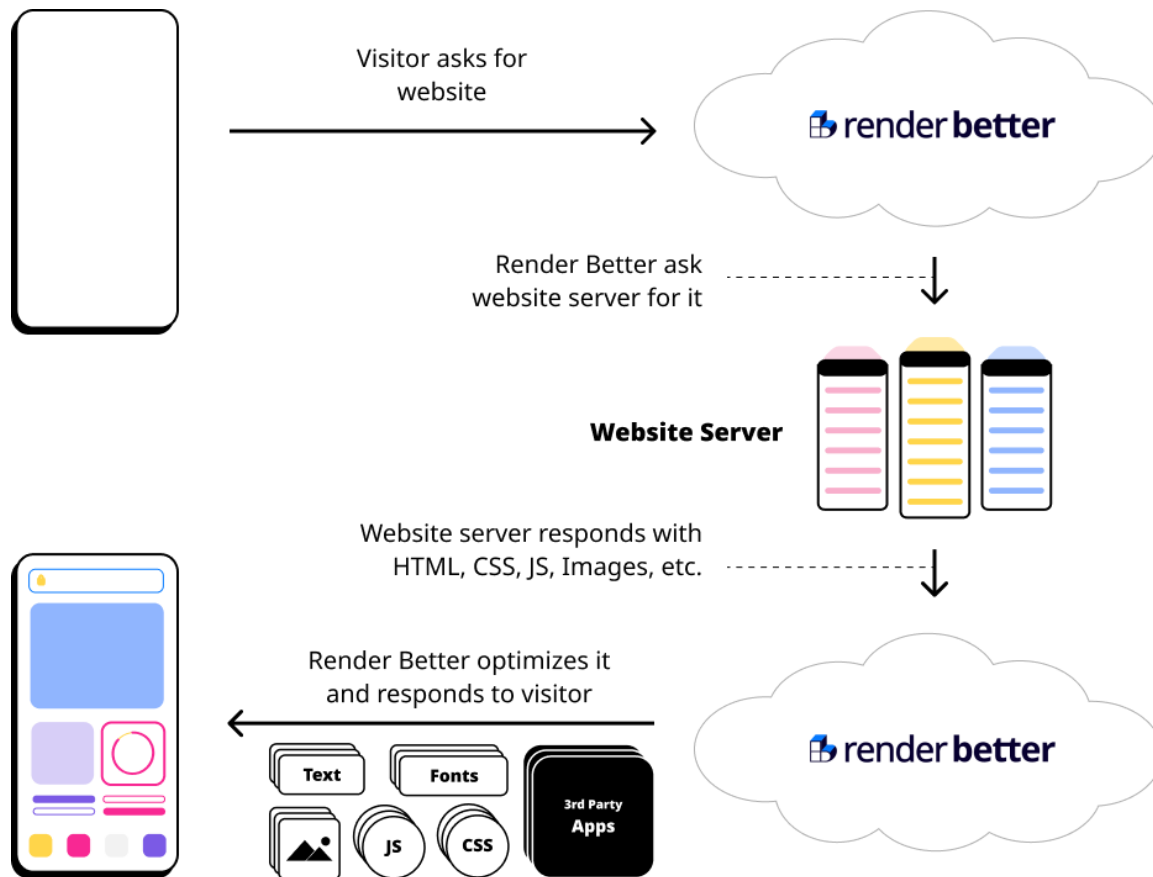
Visitor asks for website

render better

Render Better ask website server for it

Website Server

Website server responds with HTML, CSS, JS, Images, etc.

Render Better optimizes it and responds to visitor

render better

Text

Fonts

3rd Party Apps

JS

CSS